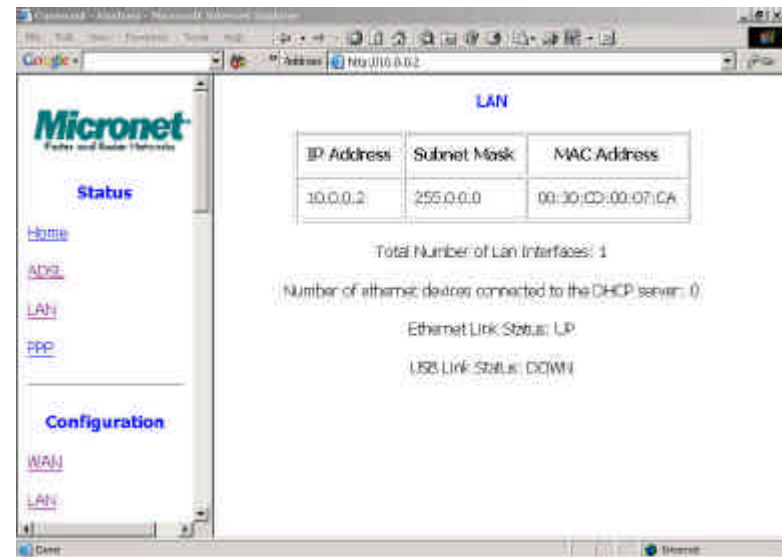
Micronet
Faster and Easier Networks

Status

Home

ADSL

LAN

PPP

Configuration

WAN

LAN

LAN

| IP Address | Subnet Mask | MAC Address |
|---|---|---|
| 10.0.0.2 | 255.0.0.0 | 00:30:CD:00:07:CA |

Total Number of Lan Interfaces: 1

Number of ethernet devices connected to the DHCP server: 0

Ethernet Link Status: UP

USB Link Status: DOWN

Google
Address http://10.0.0.2
Go
Done
Internet